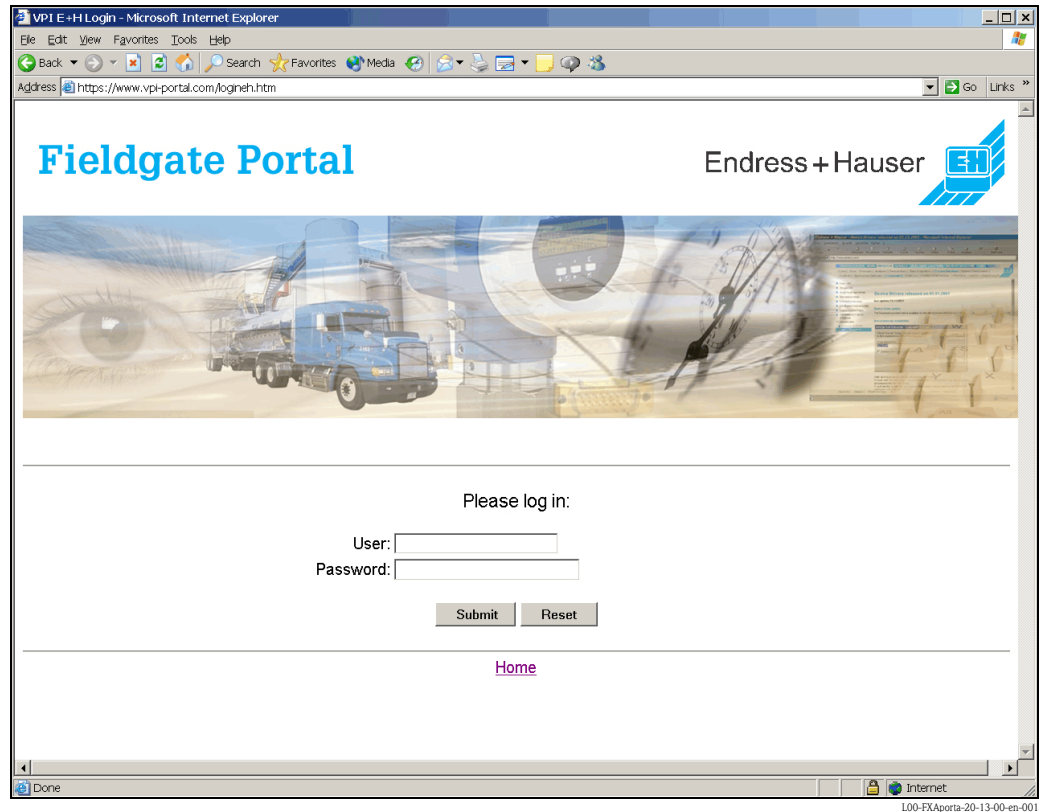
VPI E+H Login - Microsoft Internet Explorer

File Edit View Favorites Tools Help

Back Search Favorites Media

Address https://www.vpi-portal.com/logineh.htm Go Links

Fieldgate Portal

Endress+Hauser

Please log in:

User:

Password:

Submit Reset

Home

Done Internet

L00-FXAporta-20-13-00-en-001